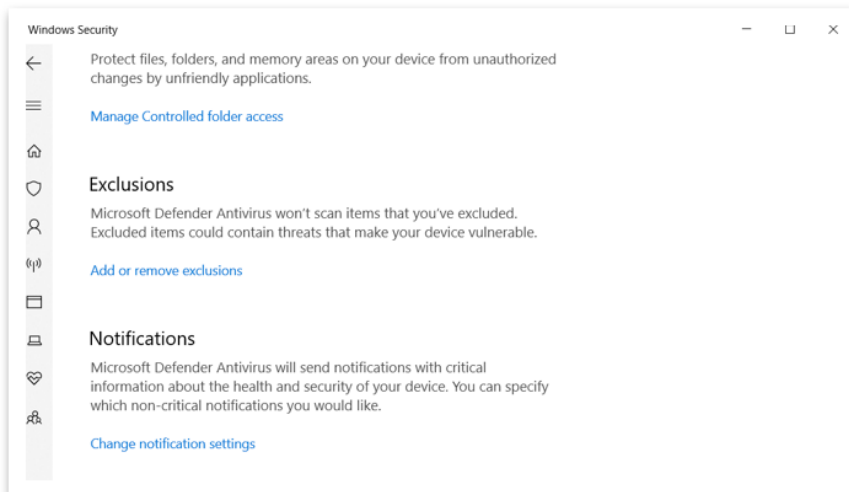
Windows Security

Protect files, folders, and memory areas on your device from unauthorized changes by unfriendly applications.

Manage Controlled folder access

Exclusions

Microsoft Defender Antivirus won't scan items that you've excluded. Excluded items could contain threats that make your device vulnerable.

Add or remove exclusions

Notifications

Microsoft Defender Antivirus will send notifications with critical information about the health and security of your device. You can specify which non-critical notifications you would like.

Change notification settings